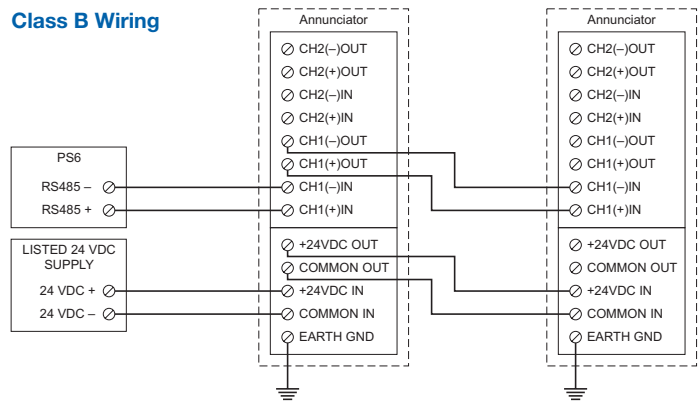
Class B Wiring

PS6

RS485 –

RS485 +

LISTED 24 VDC SUPPLY

24 VDC +

24 VDC –

Annunciator

CH2(–)OUT

CH2(+)OUT

CH2(–)IN

CH2(+)IN

CH1(–)OUT

CH1(+)OUT

CH1(–)IN

CH1(+)IN

+24VDC OUT

COMMON OUT

+24VDC IN

COMMON IN

EARTH GND

Annunciator

CH2(–)OUT

CH2(+)OUT

CH2(–)IN

CH2(+)IN

CH1(–)OUT

CH1(+)OUT

CH1(–)IN

CH1(+)IN

+24VDC OUT

COMMON OUT

+24VDC IN

COMMON IN

EARTH GND